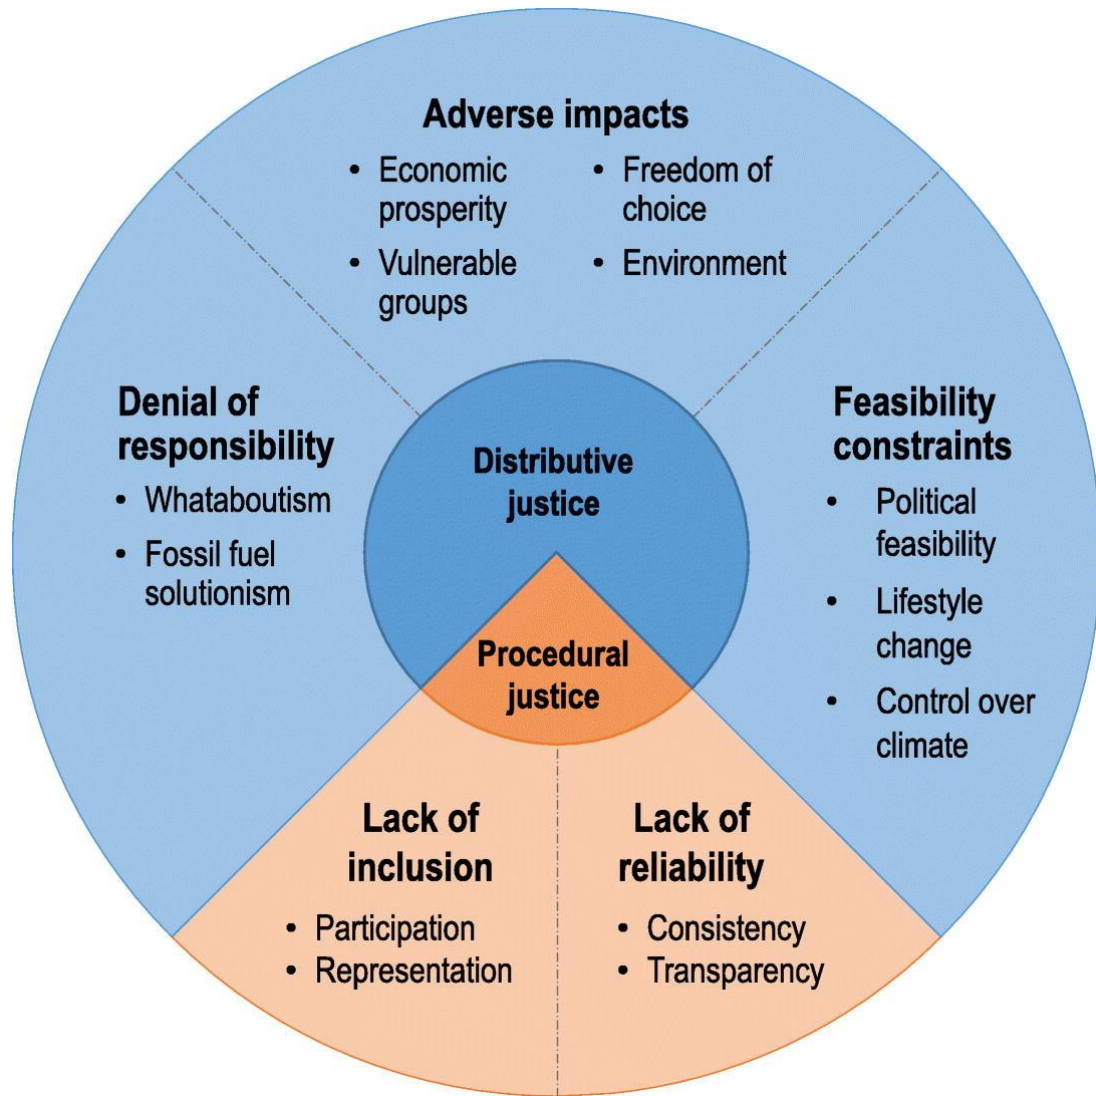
Adverse impacts

- Economic prosperity
- Vulnerable groups
- Freedom of choice
- Environment

Denial of responsibility

- Whataboutism
- Fossil fuel solutionism

Distributive justice

Feasibility constraints

- Political feasibility
- Lifestyle change
- Control over climate

Procedural justice

Lack of inclusion

- Participation
- Representation

Lack of reliability

- Consistency
- Transparency